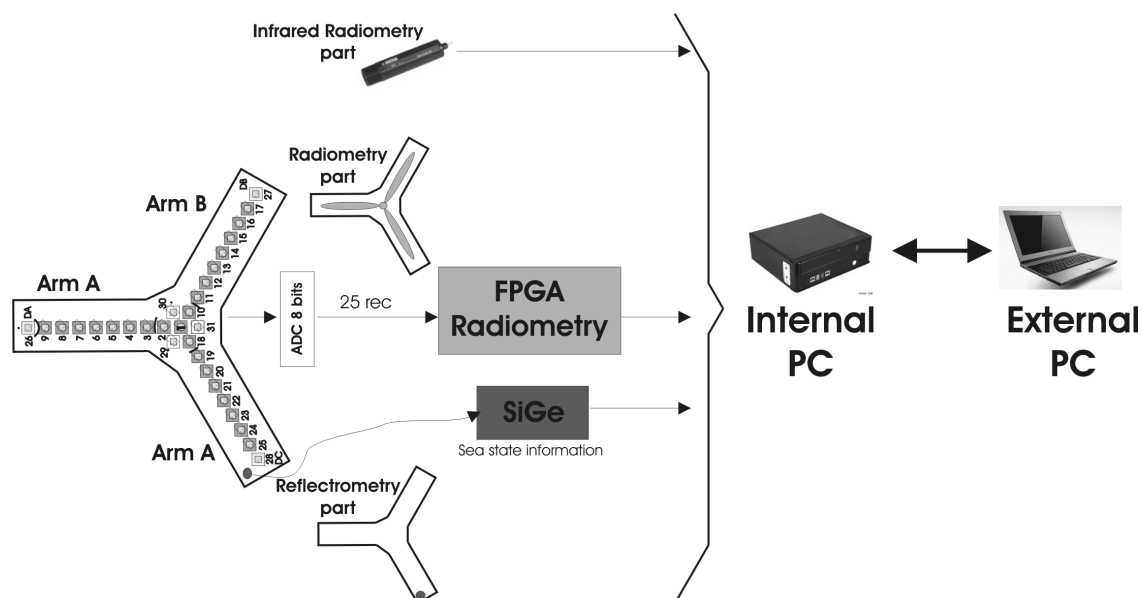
Infrared Radiometry part

Radiometry part

Arm B

Arm A

DB 27 17 16 15 14 13 12 11 10 31 18 19 20 21 22 23 24 25 28 DC

DA 26 9 8 7 6 5 4 3 2 1 30 29

ADC 8 bits

25 rec

FPGA Radiometry

SiGe

Sea state information

Arm A

Reflectrometry part

Internal PC

External PC